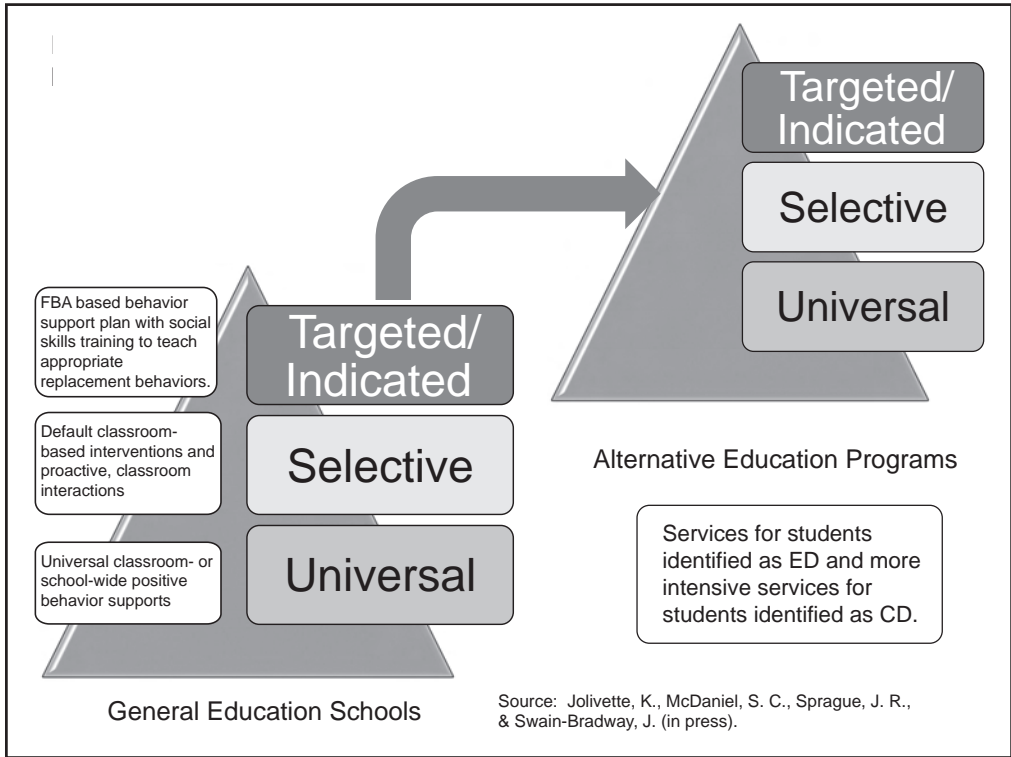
FBA based behavior support plan with social skills training to teach appropriate replacement behaviors.

Default classroom-based interventions and proactive, classroom interactions

Universal classroom- or school-wide positive behavior supports

Targeted/ Indicated

Selective

Universal

General Education Schools

Targeted/ Indicated

Selective

Universal

Alternative Education Programs

Services for students identified as ED and more intensive services for students identified as CD.

Source: Jolivette, K., McDaniel, S. C., Sprague, J. R., & Swain-Bradway, J. (in press).